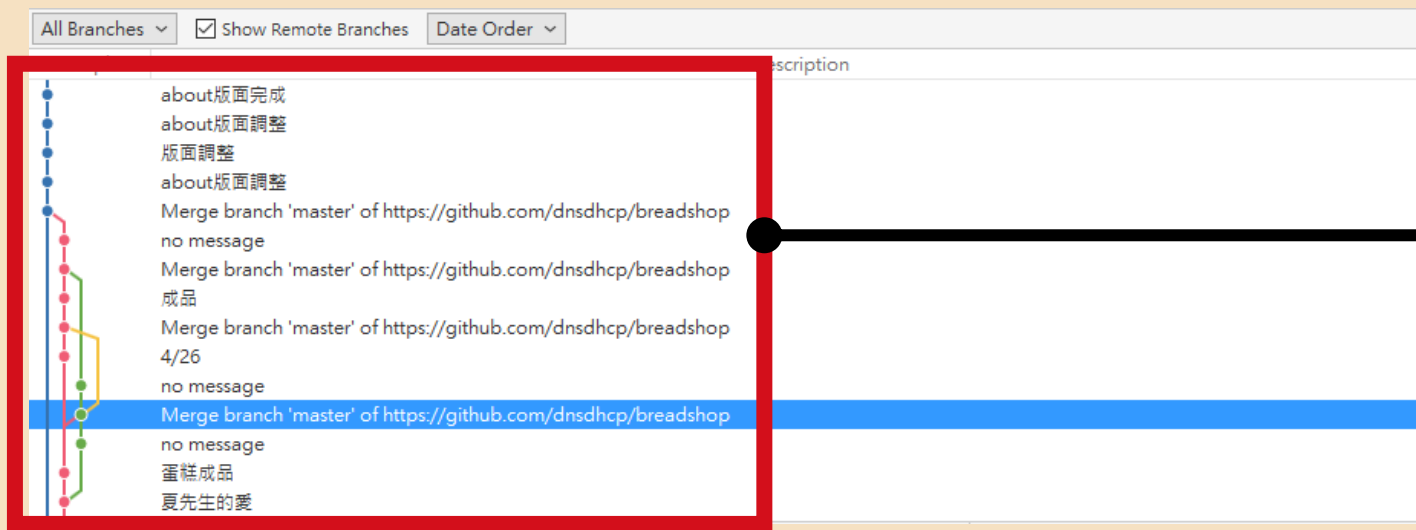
All Branches
Show Remote Branches
Date Order
escription

about版面完成
about版面調整
版面調整
about版面調整
Merge branch 'master' of https://github.com/dnsdhcp/breadshop
no message
Merge branch 'master' of https://github.com/dnsdhcp/breadshop
成品
Merge branch 'master' of https://github.com/dnsdhcp/breadshop
4/26
no message
Merge branch 'master' of https://github.com/dnsdhcp/breadshop
no message
蛋糕成品
夏先生的愛